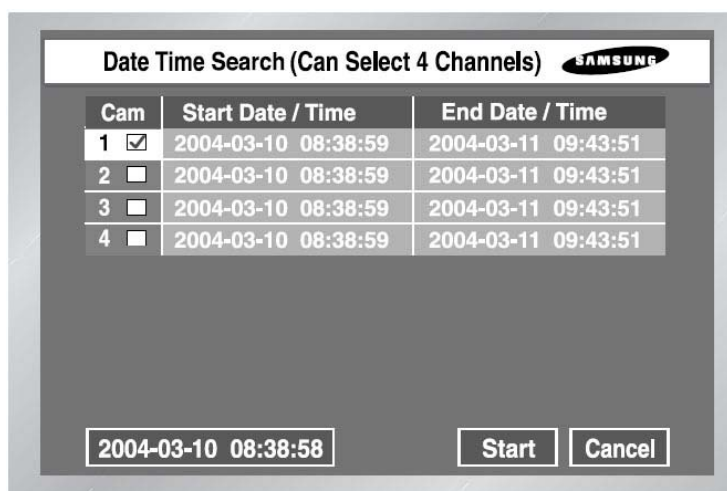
Date Time Search (Can Select 4 Channels) SAMSUNG

| Cam | Start Date / Time | End Date / Time |
|---|---|---|
| 1 ☑ | 2004-03-10 08:38:59 | 2004-03-11 09:43:51 |
| 2 ☐ | 2004-03-10 08:38:59 | 2004-03-11 09:43:51 |
| 3 ☐ | 2004-03-10 08:38:59 | 2004-03-11 09:43:51 |
| 4 ☐ | 2004-03-10 08:38:59 | 2004-03-11 09:43:51 |

2004-03-10 08:38:58

Start Cancel